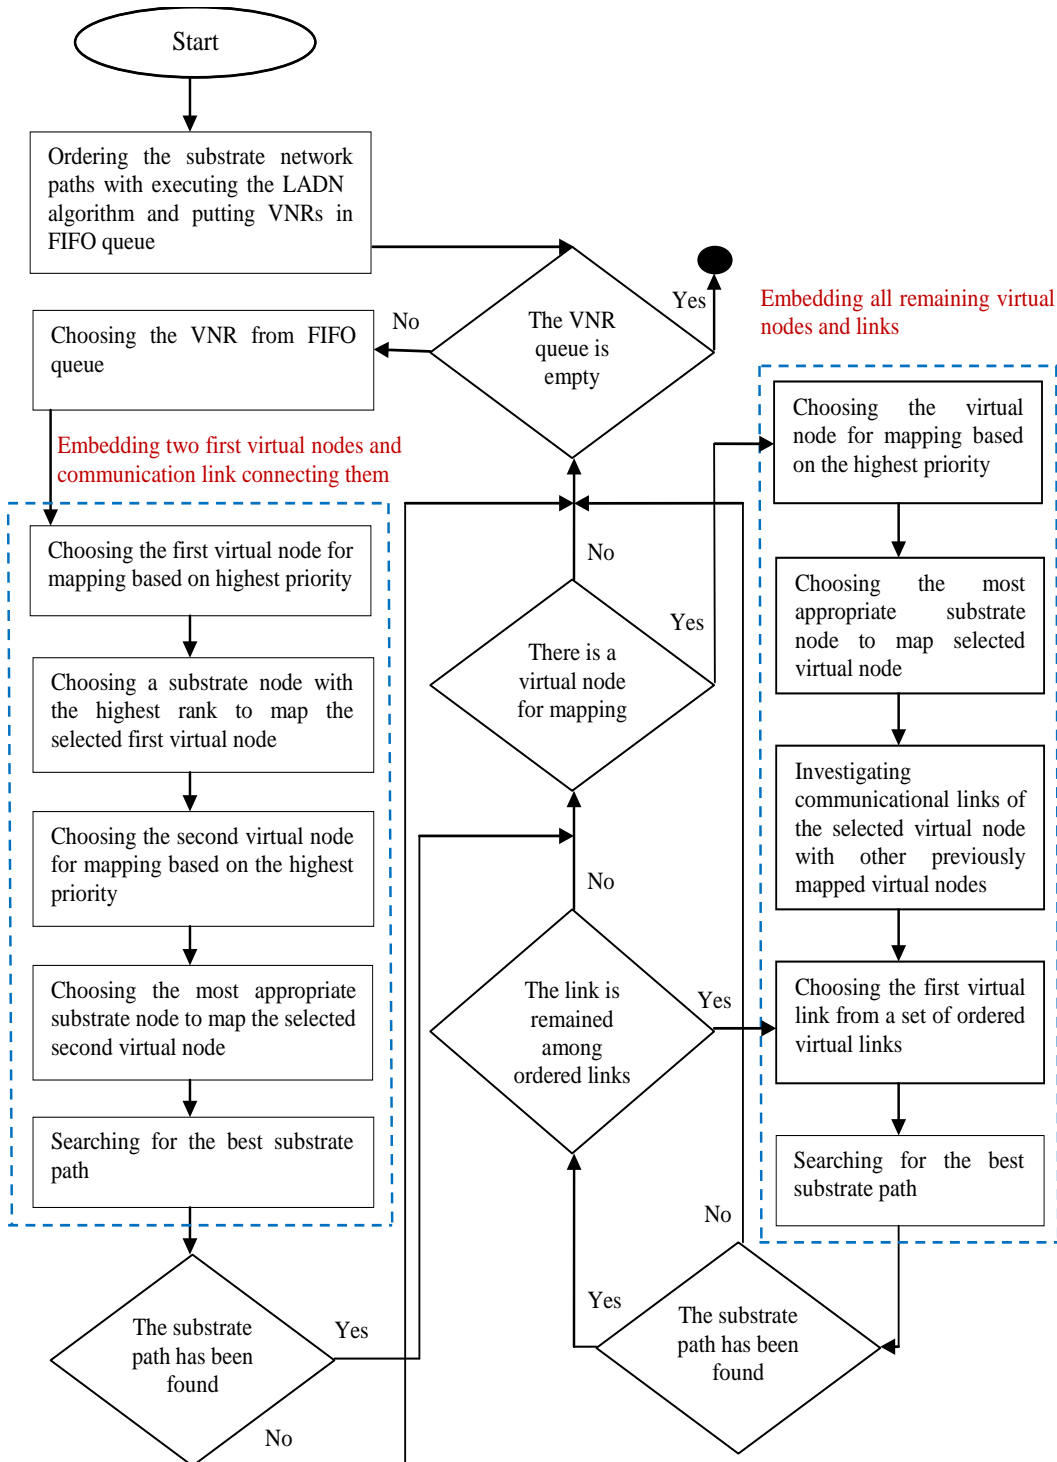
Start

Ordering the substrate network paths with executing the LADN algorithm and putting VNRs in FIFO queue

The VNR queue is empty

Yes

Embedding all remaining virtual nodes and links

No

Choosing the VNR from FIFO queue

Embedding two first virtual nodes and communication link connecting them

Choosing the first virtual node for mapping based on highest priority

Choosing a substrate node with the highest rank to map the selected first virtual node

Choosing the second virtual node for mapping based on the highest priority

Choosing the most appropriate substrate node to map the selected second virtual node

Searching for the best substrate path

No

There is a virtual node for mapping

Yes

No

The link is remained among ordered links

Yes

Choosing the virtual node for mapping based on the highest priority

Choosing the most appropriate substrate node to map selected virtual node

Investigating communicational links of the selected virtual node with other previously mapped virtual nodes

Choosing the first virtual link from a set of ordered virtual links

Searching for the best substrate path

No

Yes

The substrate path has been found

The substrate path has been found

Yes

No